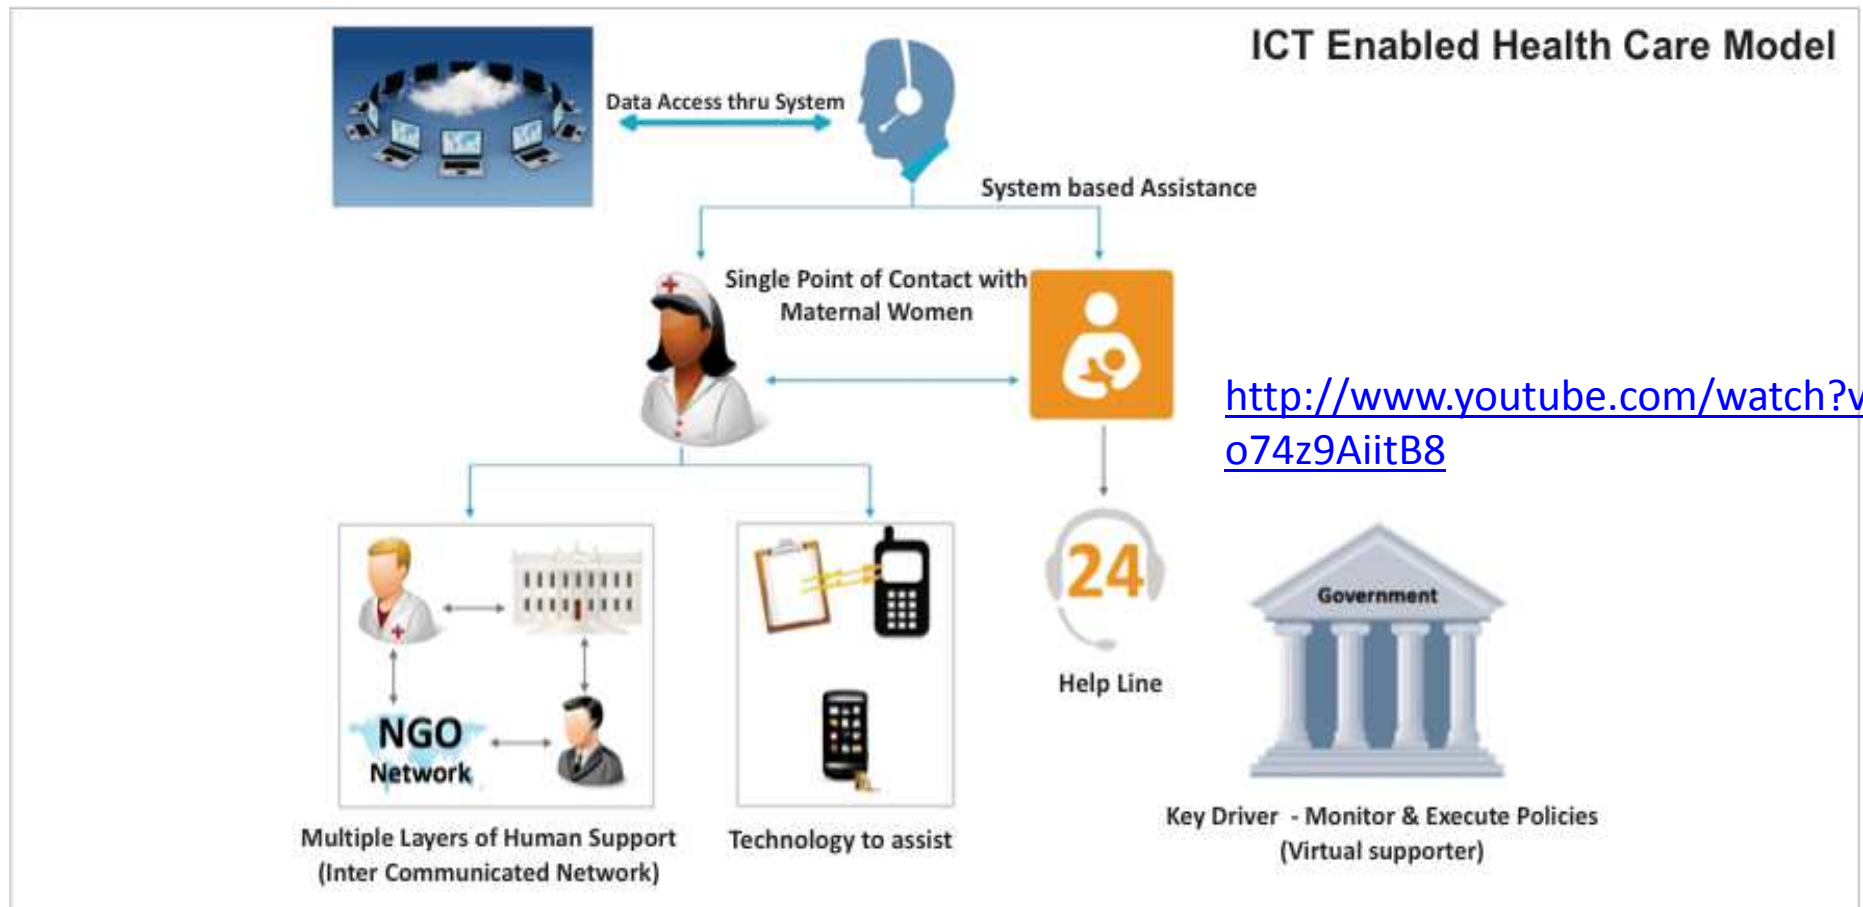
ICT Enabled Health Care Model

Data Access thru System

System based Assistance

Single Point of Contact with Maternal Women

http://www.youtube.com/watch?v
o74z9AiitB8

NGO Network

24

Help Line

Government

Multiple Layers of Human Support (Inter Communicated Network)

Technology to assist

Key Driver - Monitor & Execute Policies (Virtual supporter)